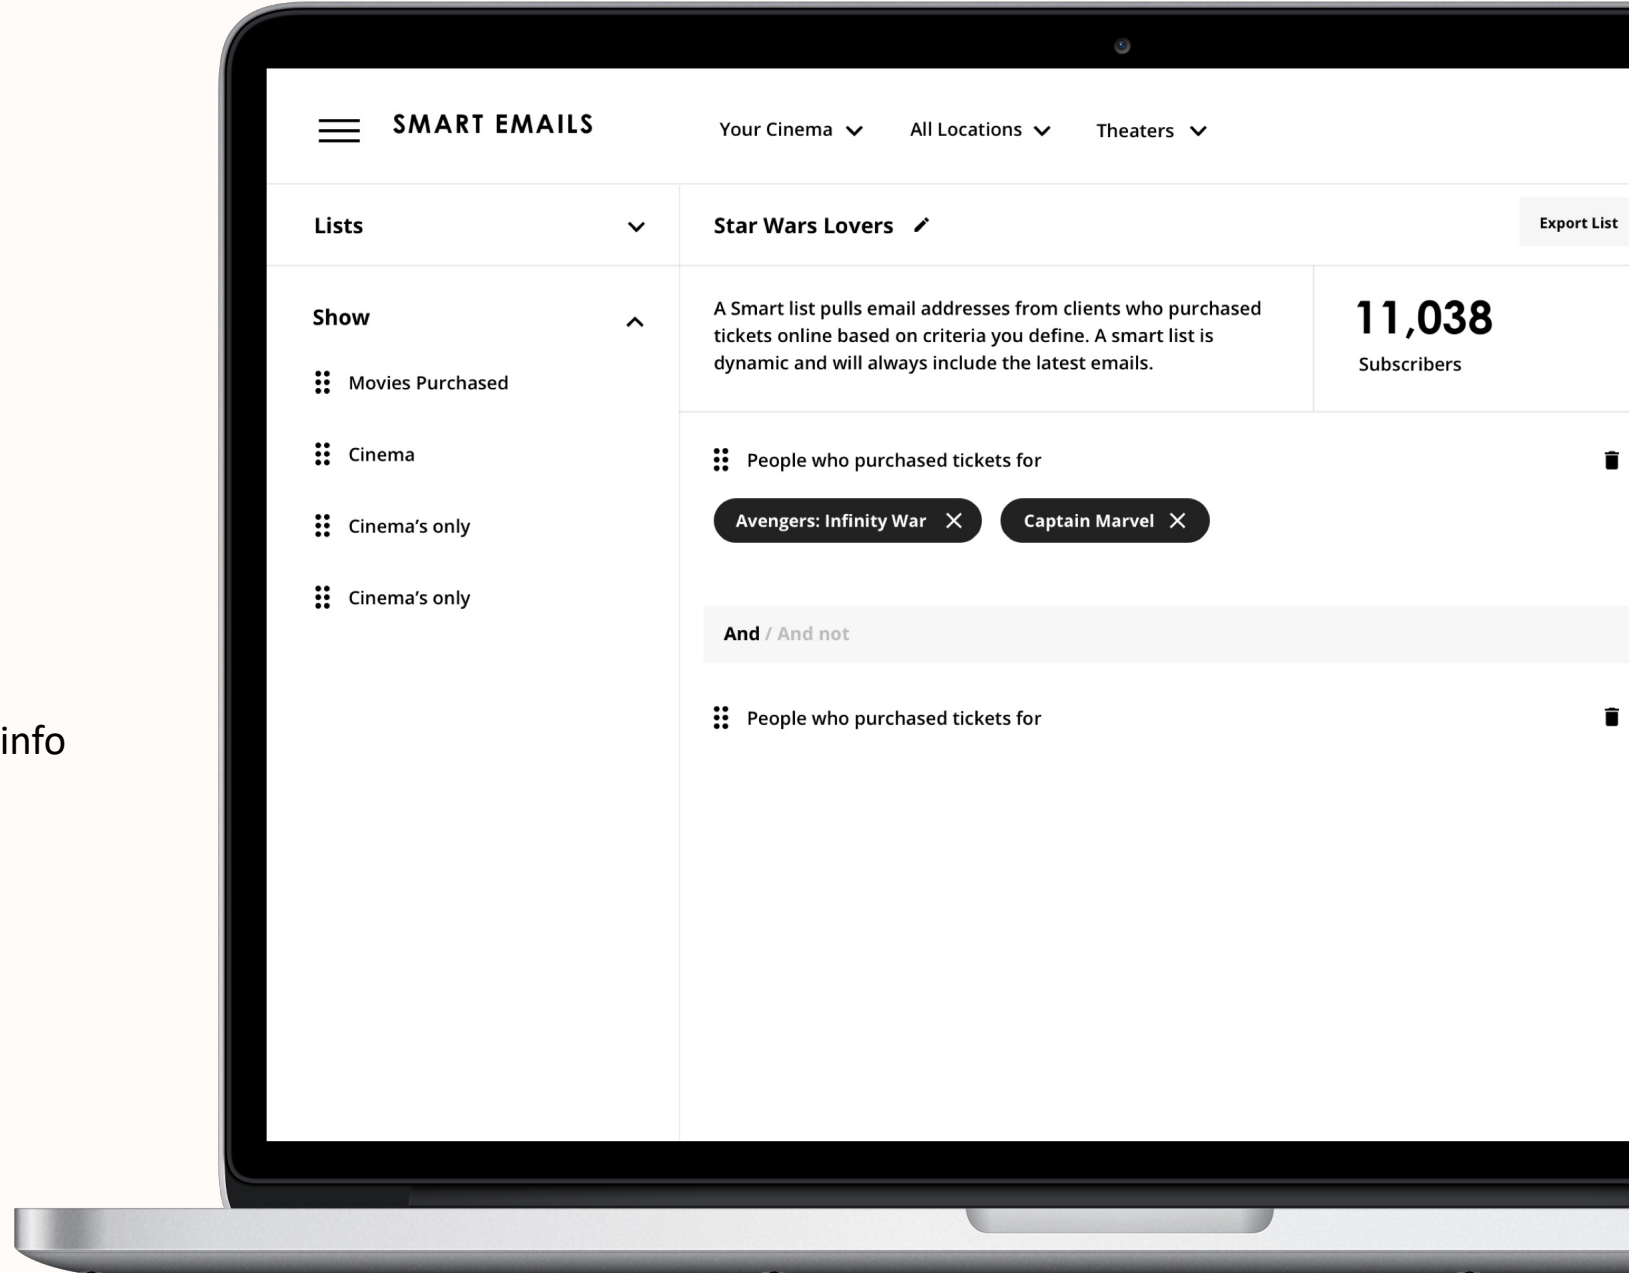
info

SMART EMAILS

Your Cinema

All Locations

Theaters

Lists

Show

Movies Purchased

Cinema

Cinema’s only

Cinema’s only

Star Wars Lovers

Export List

A Smart list pulls email addresses from clients who purchased tickets online based on criteria you define. A smart list is dynamic and will always include the latest emails.

11,038

Subscribers

People who purchased tickets for

Avengers: Infinity War

Captain Marvel

And / And not

People who purchased tickets for